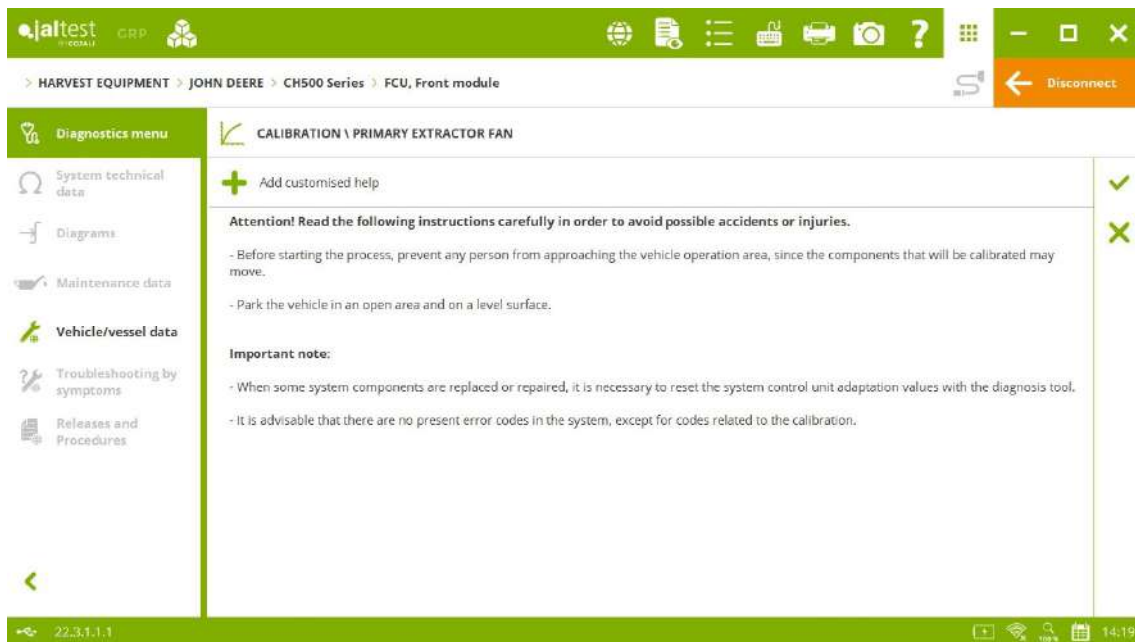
jaltest GRP

> HARVEST EQUIPMENT > JOHN DEERE > CH500 Series > FCU, Front module

Disconnect

Diagnostics menu

System technical data

Diagrams

Maintenance data

Vehicle/vessel data

Troubleshooting by symptoms

Releases and Procedures

CALIBRATION \ PRIMARY EXTRACTOR FAN

Add customised help

Attention! Read the following instructions carefully in order to avoid possible accidents or injuries.

- Before starting the process, prevent any person from approaching the vehicle operation area, since the components that will be calibrated may move.

- Park the vehicle in an open area and on a level surface.

Important note:

- When some system components are replaced or repaired, it is necessary to reset the system control unit adaptation values with the diagnosis tool.

- It is advisable that there are no present error codes in the system, except for codes related to the calibration.

22.3.1.1.1

14:19